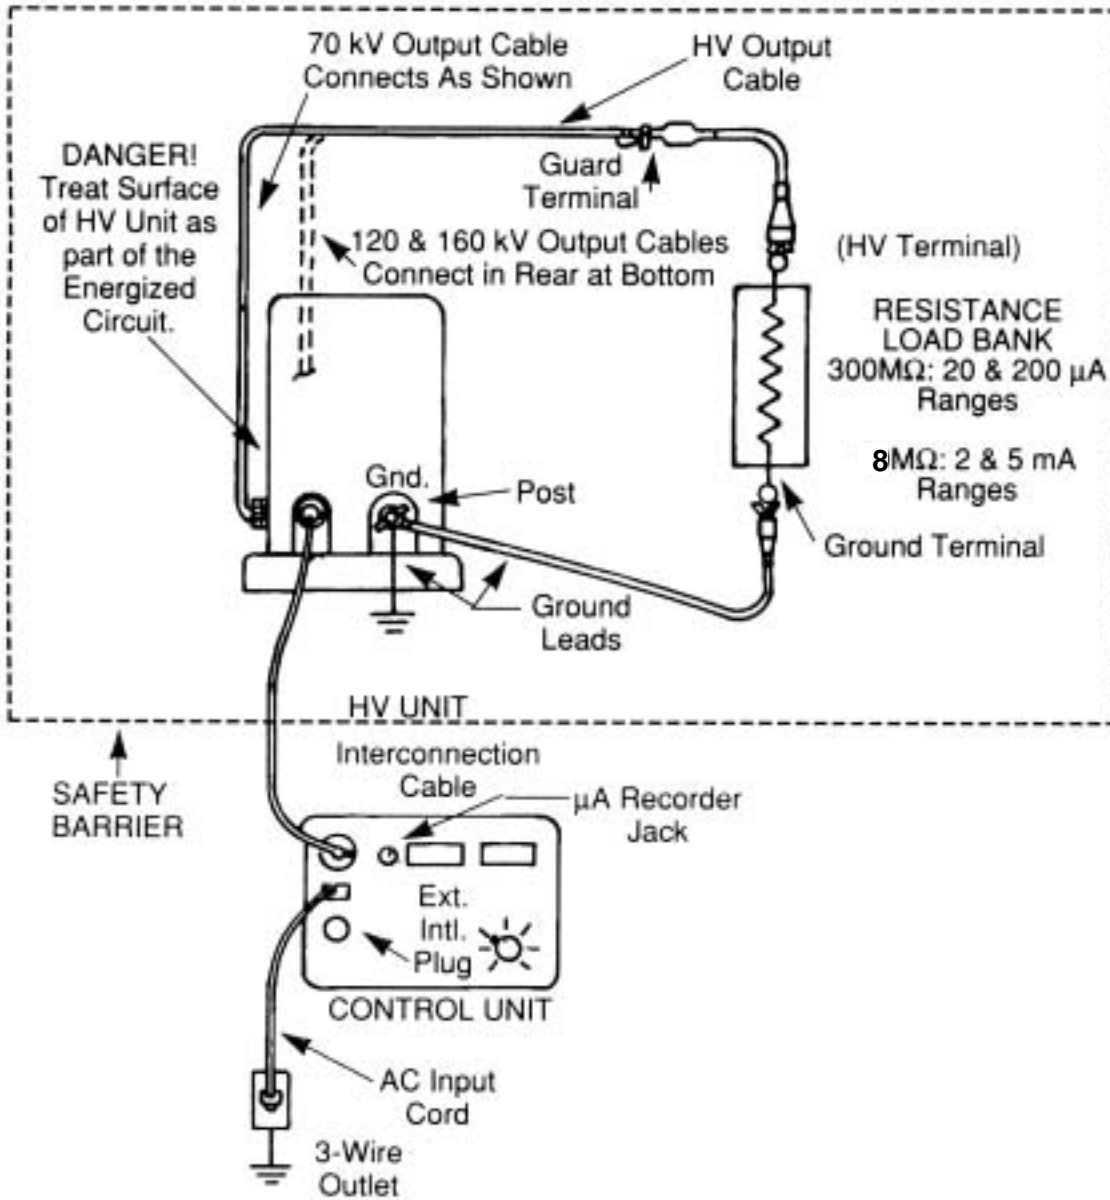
70 kV Output Cable Connects As Shown

HV Output Cable

DANGER! Treat Surface of HV Unit as part of the Energized Circuit.

Guard Terminal

120 & 160 kV Output Cables Connect in Rear at Bottom

(HV Terminal)

RESISTANCE LOAD BANK 300MΩ: 20 & 200 μA Ranges

8MΩ: 2 & 5 mA Ranges

Gnd.

Post

Ground Terminal

Ground Leads

HV UNIT

SAFETY BARRIER

Interconnection Cable

μA Recorder Jack

Ext.
Intl.
Plug

CONTROL UNIT

AC Input Cord

3-Wire Outlet